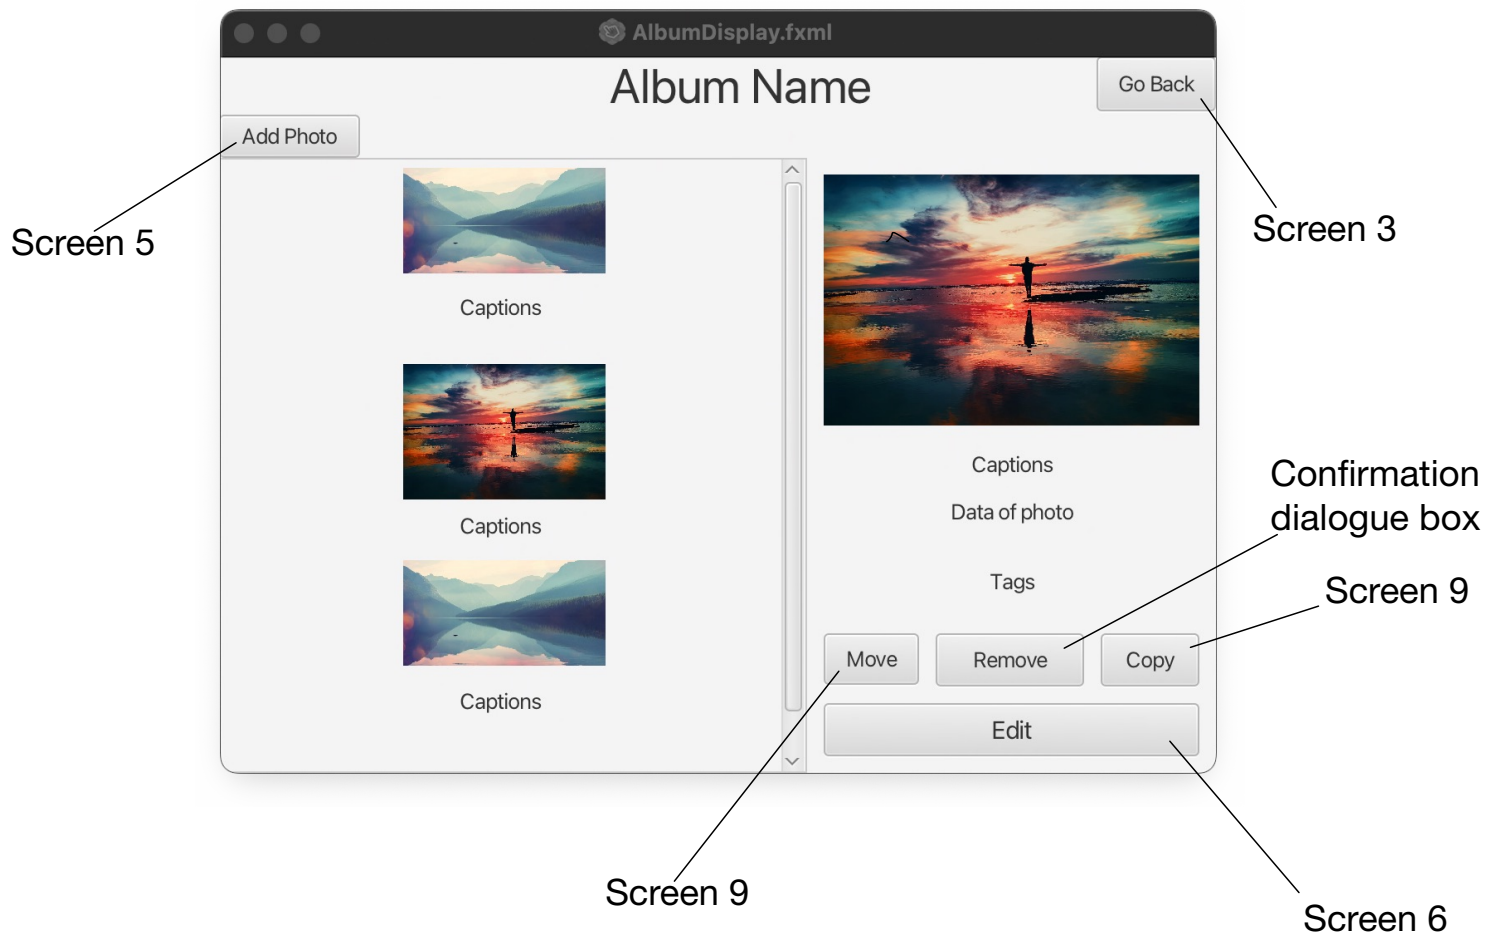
AlbumDisplay.fxml

Album Name

Go Back

Add Photo

Screen 5

Screen 3

Captions

Captions

Captions

Captions

Data of photo

Tags

Confirmation dialogue box

Screen 9

Move

Remove

Copy

Edit

Screen 9

Screen 6